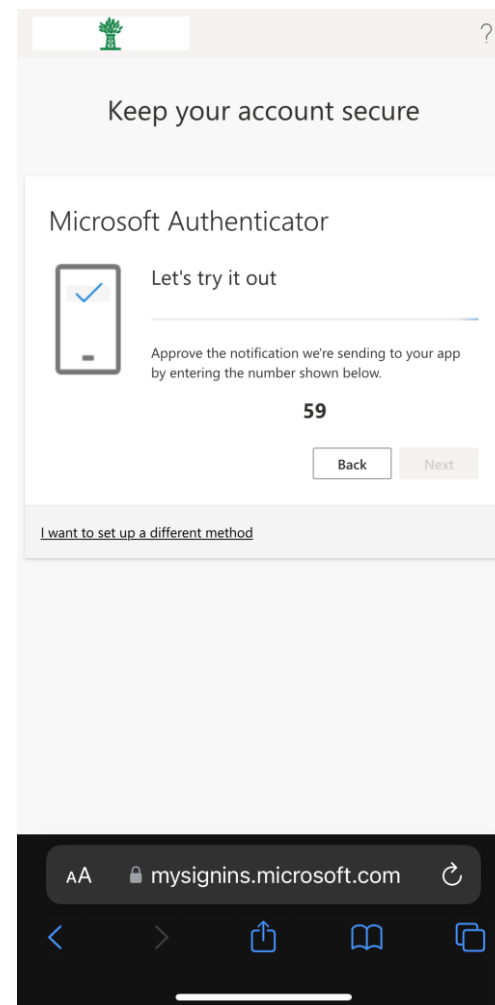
?

Keep your account secure

Microsoft Authenticator

Let's try it out

Approve the notification we're sending to your app by entering the number shown below.

59

Back Next

I want to set up a different method

AA mysignins.microsoft.com